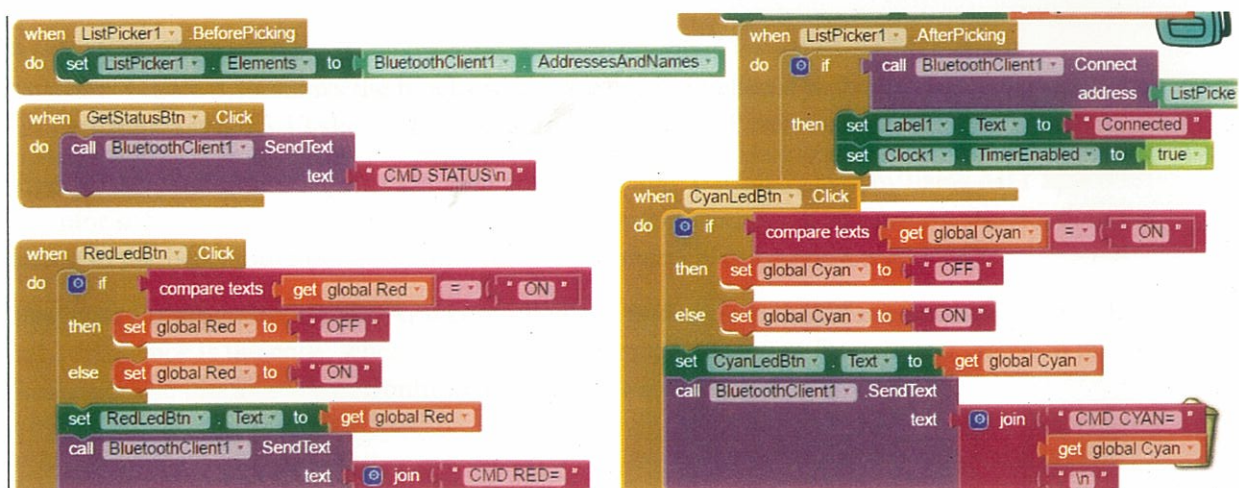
when ListPicker1 .BeforePicking
do set ListPicker1 . Elements to BluetoothClient1 . AddressesAndNames

when GetStatusBtn .Click
do call BluetoothClient1 .SendText
text " CMD STATUS\n "

when RedLedBtn .Click
do if compare texts get global Red = " ON "
then set global Red to " OFF "
else set global Red to " ON "
set RedLedBtn . Text to get global Red
call BluetoothClient1 .SendText
text join " CMD RED= "

when ListPicker1 .AfterPicking
do if call BluetoothClient1 .Connect
address ListPicke
then set Label1 . Text to " Connected "
set Clock1 . TimerEnabled to true

when CyanLedBtn .Click
do if compare texts get global Cyan = " ON "
then set global Cyan to " OFF "
else set global Cyan to " ON "
set CyanLedBtn . Text to get global Cyan
call BluetoothClient1 .SendText
text join " CMD CYAN= "
get global Cyan
" \n "